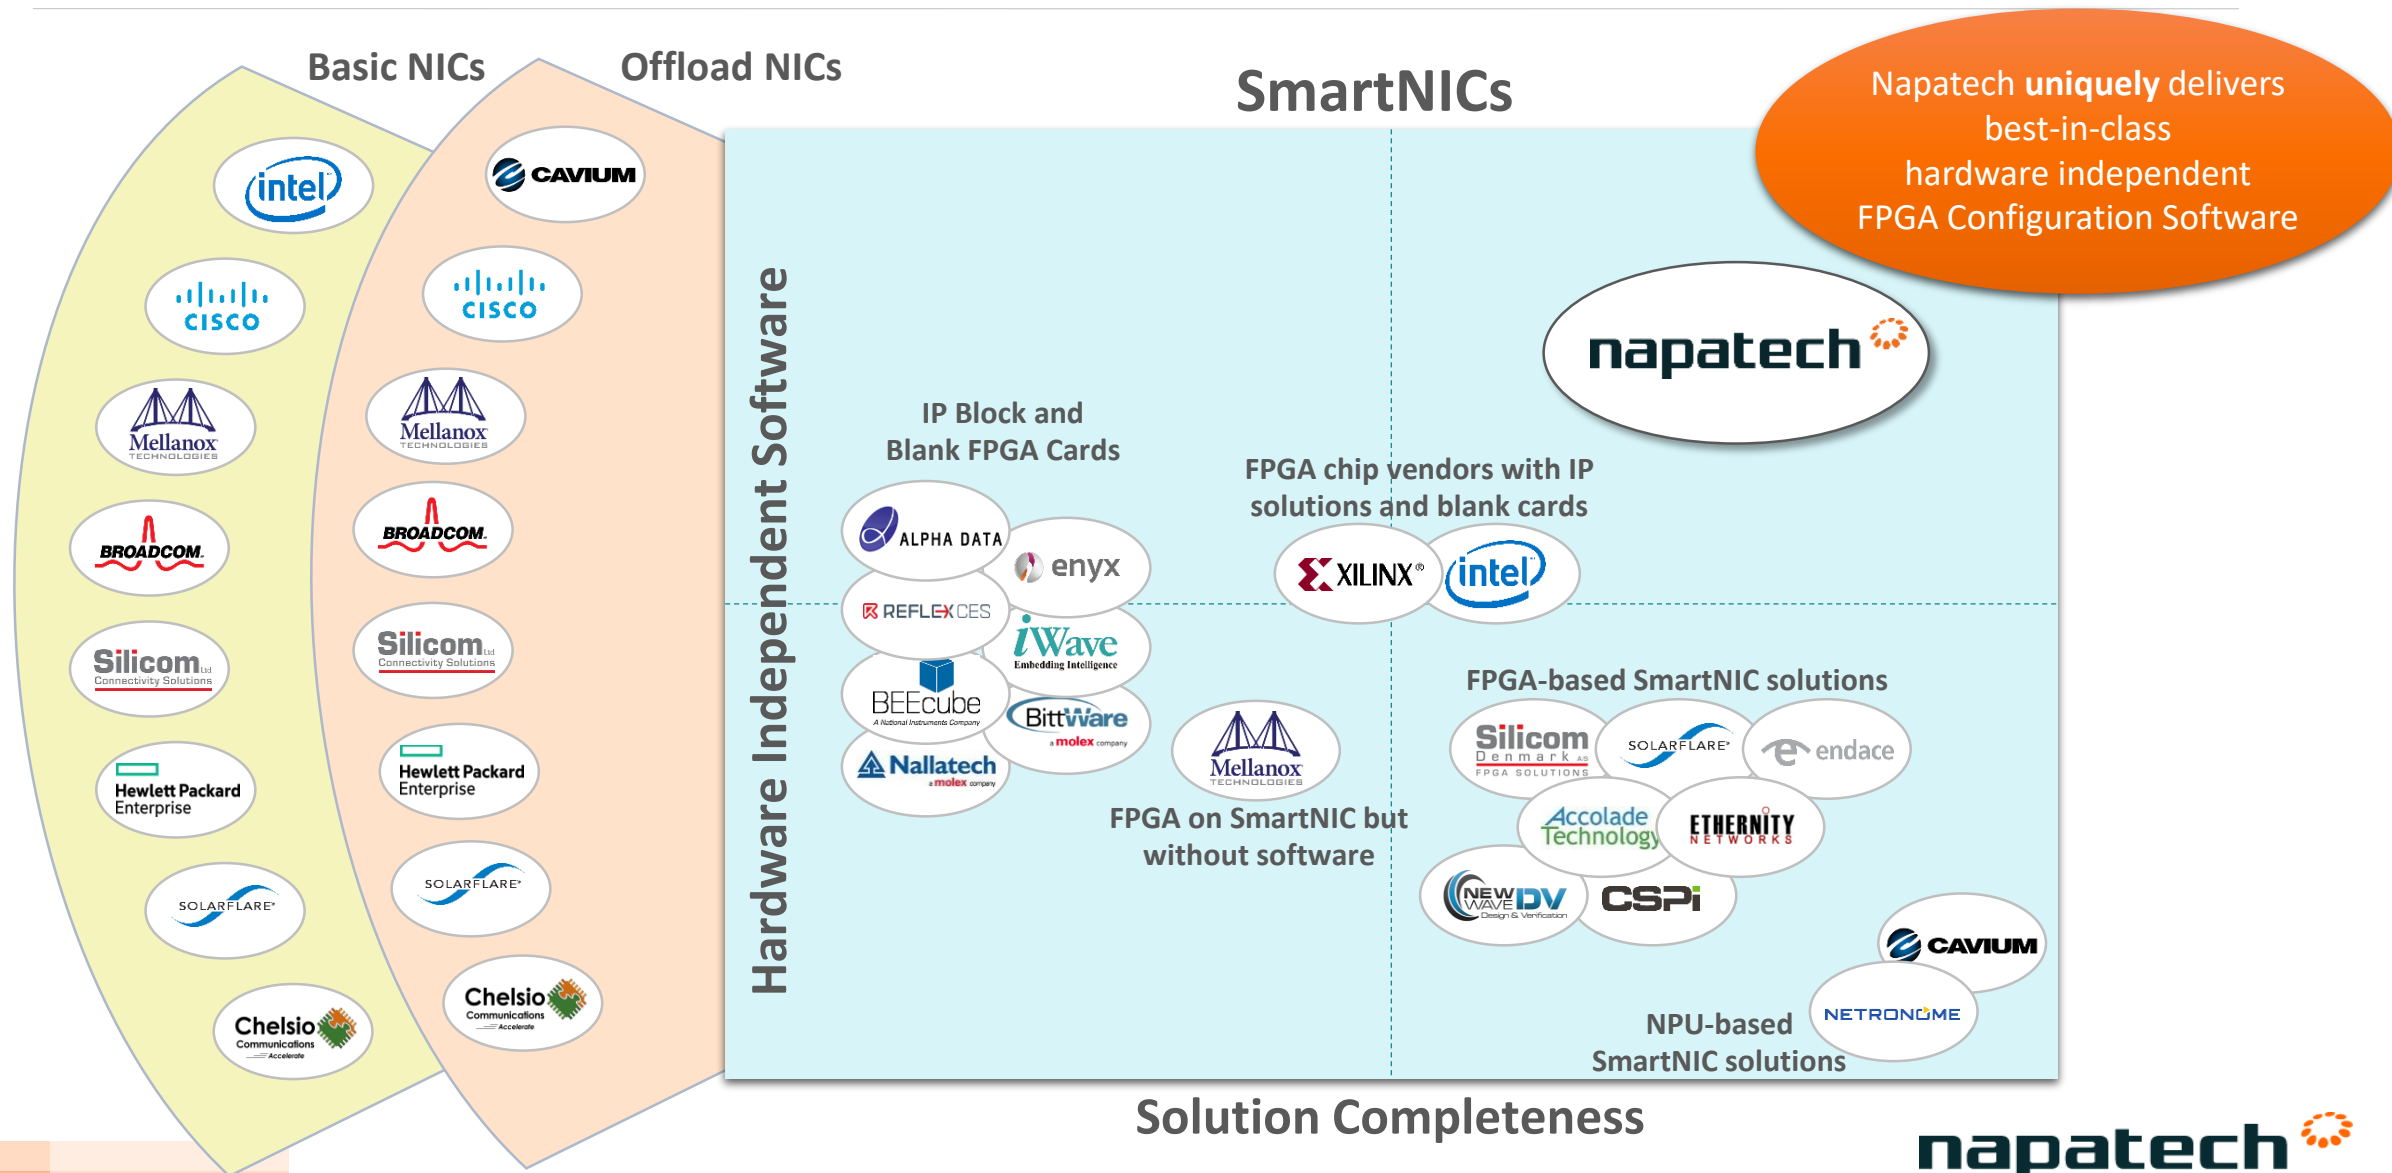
Basic NICs

Offload NICs

SmartNICs

Napatech uniquely delivers best-in-class hardware independent FPGA Configuration Software

intel

cisco

Mellanox TECHNOLOGIES

BROADCOM.

Silicom Ltd Connectivity Solutions

Hewlett Packard Enterprise

SOLARFLARE

Chelsio Communications Accelerate

CAVIUM

cisco

Mellanox TECHNOLOGIES

BROADCOM.

Silicom Ltd Connectivity Solutions

Hewlett Packard Enterprise

SOLARFLARE

Chelsio Communications Accelerate

Hardware Independent Software

napatech

IP Block and Blank FPGA Cards

ALPHA DATA

enyx

REFLEXCES

iWave Embedding Intelligence

BEEcube A National Instruments Company

BittWare a molex company

Nallatech a molex company

FPGA chip vendors with IP solutions and blank cards

XILINX

intel

Mellanox TECHNOLOGIES

FPGA on SmartNIC but without software

FPGA-based SmartNIC solutions

Silicom Denmark A/S FPGA SOLUTIONS

SOLARFLARE

endace

Accolade Technology

ETHERNITY NETWORKS

NEW WAVE DV Design & Verification

CSPi

CAVIUM

NETRONOME

NPU-based SmartNIC solutions

Solution Completeness

napatech